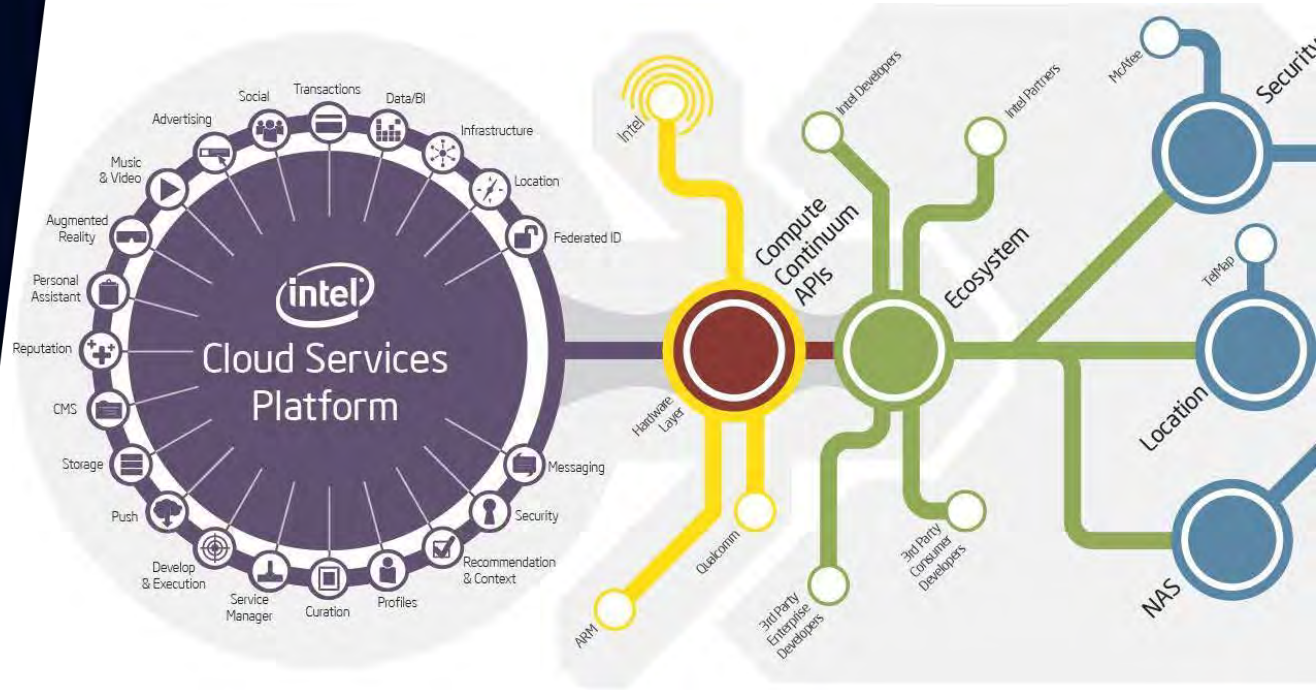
intel
Cloud Services Platform

Transactions
Data/BI
Infrastructure
Location
Federated ID
Messaging
Security
Recommendation & Context
Profiles
Curation
Service Manager
Develop & Execution
Push
Storage
CMS
Reputation
Personal Assistant
Augmented Reality
Music & Video
Advertising
Social

Intel
Compute Continuum APIs
Hardware Layer
Qualcomm
ARM

Intel Developers
Intel Partners
Ecosystem
3rd Party Consumer Developers
3rd Party Enterprise Developers

McAfee
Security
TeleMap
Location
NAS